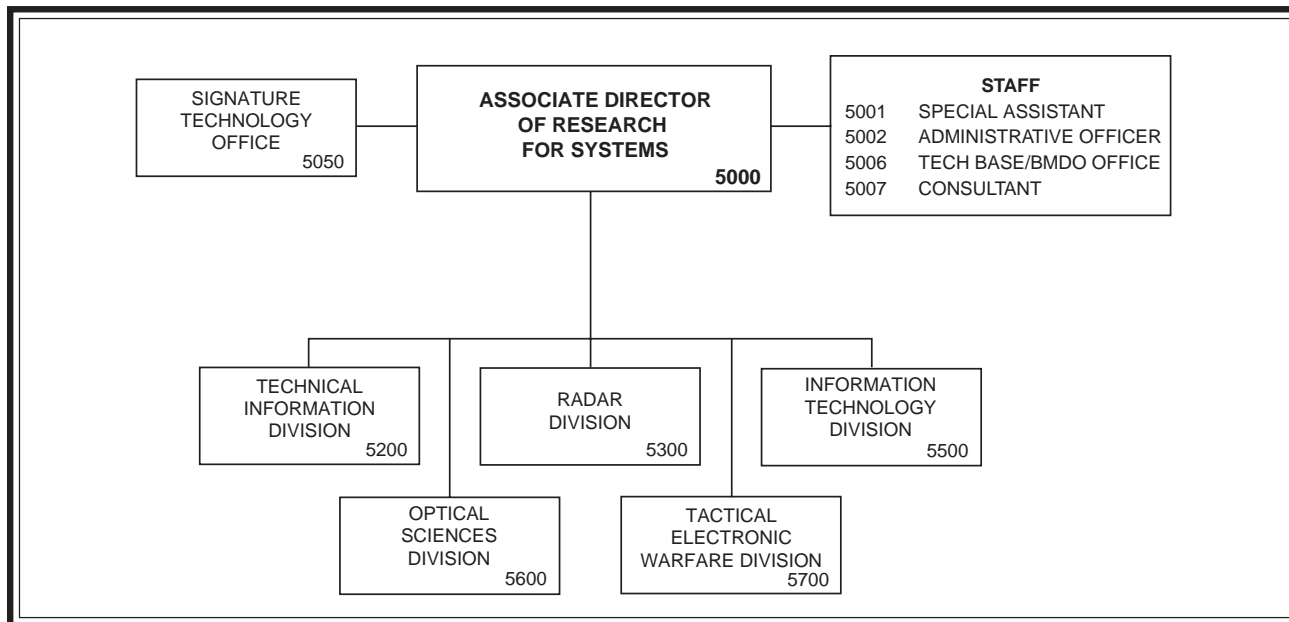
SIGNATURE TECHNOLOGY OFFICE
5050

ASSOCIATE DIRECTOR OF RESEARCH FOR SYSTEMS
5000

STAFF
5001 SPECIAL ASSISTANT
5002 ADMINISTRATIVE OFFICER
5006 TECH BASE/BMDO OFFICE
5007 CONSULTANT

TECHNICAL INFORMATION DIVISION
5200

RADAR DIVISION
5300

INFORMATION TECHNOLOGY DIVISION
5500

OPTICAL SCIENCES DIVISION
5600

TACTICAL ELECTRONIC WARFARE DIVISION
5700